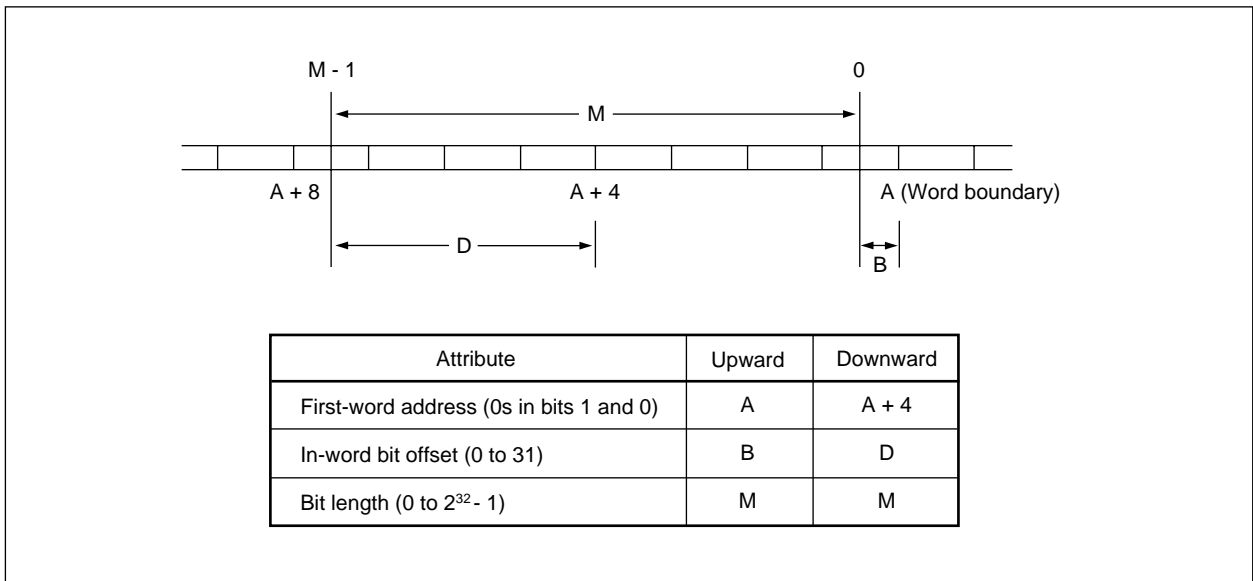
M - 1

0

M

A + 8

A + 4

A (Word boundary)

D

B

| Attribute | Upward | Downward |
|---|---|---|
| First-word address (0s in bits 1 and 0) | A | A + 4 |
| In-word bit offset (0 to 31) | B | D |
| Bit length (0 to $2^{32}$ - 1) | M | M |